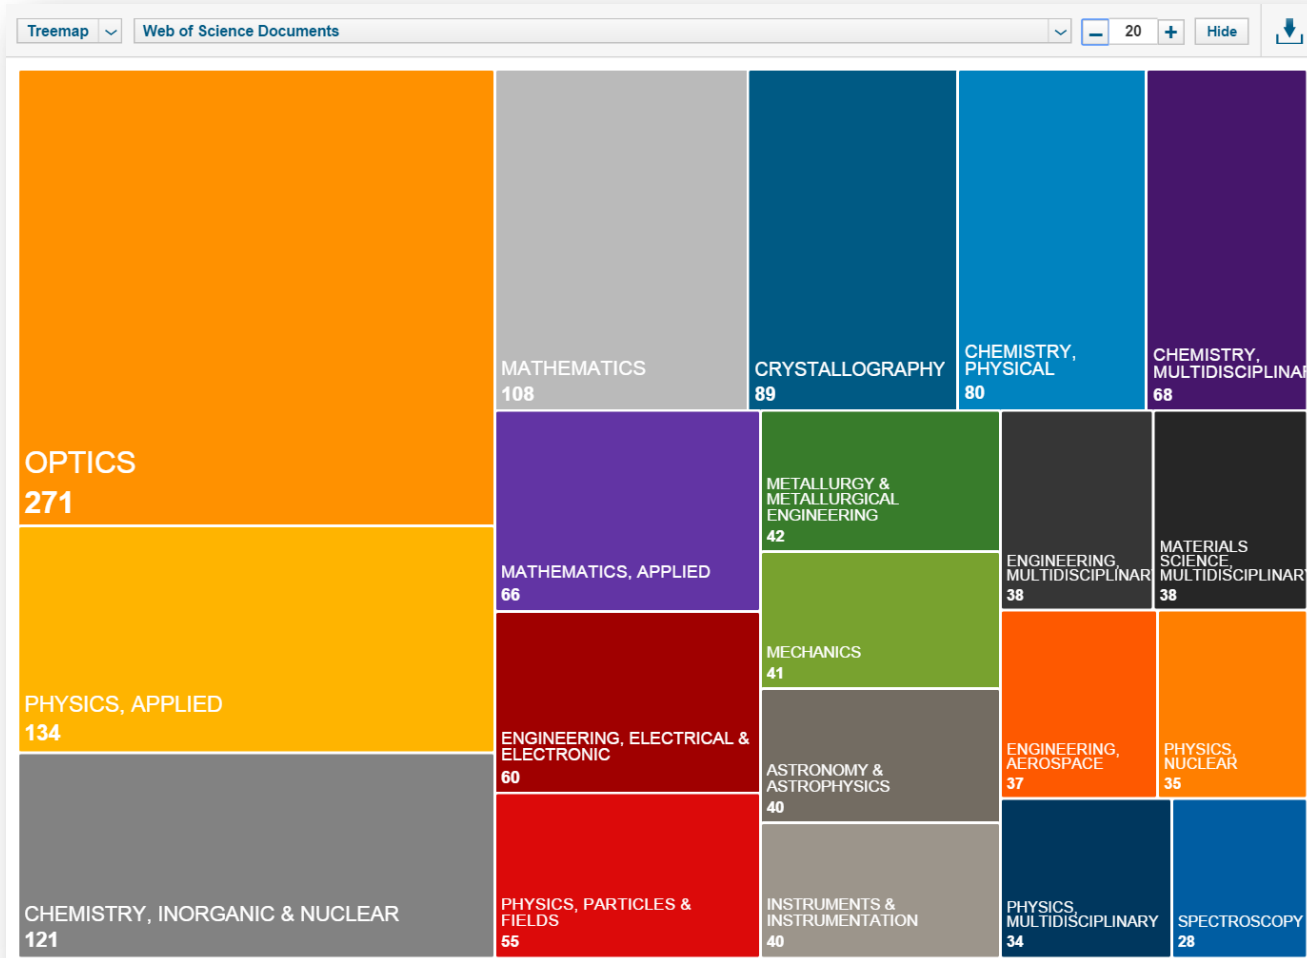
Treemap
Web of Science Documents
20
Hide

OPTICS
271

MATHEMATICS
108

CRYSTALLOGRAPHY
89

CHEMISTRY, PHYSICAL
80

CHEMISTRY, MULTIDISCIPLINAR
68

MATHEMATICS, APPLIED
66

METALLURGY & METALLURGICAL ENGINEERING
42

ENGINEERING, MULTIDISCIPLINAR
38

MATERIALS SCIENCE, MULTIDISCIPLINAR
38

PHYSICS, APPLIED
134

MECHANICS
41

ENGINEERING, ELECTRICAL & ELECTRONIC
60

ENGINEERING, AEROSPACE
37

PHYSICS, NUCLEAR
35

ASTRONOMY & ASTROPHYSICS
40

CHEMISTRY, INORGANIC & NUCLEAR
121

PHYSICS, PARTICLES & FIELDS
55

INSTRUMENTS & INSTRUMENTATION
40

PHYSICS, MULTIDISCIPLINARY
34

SPECTROSCOPY
28